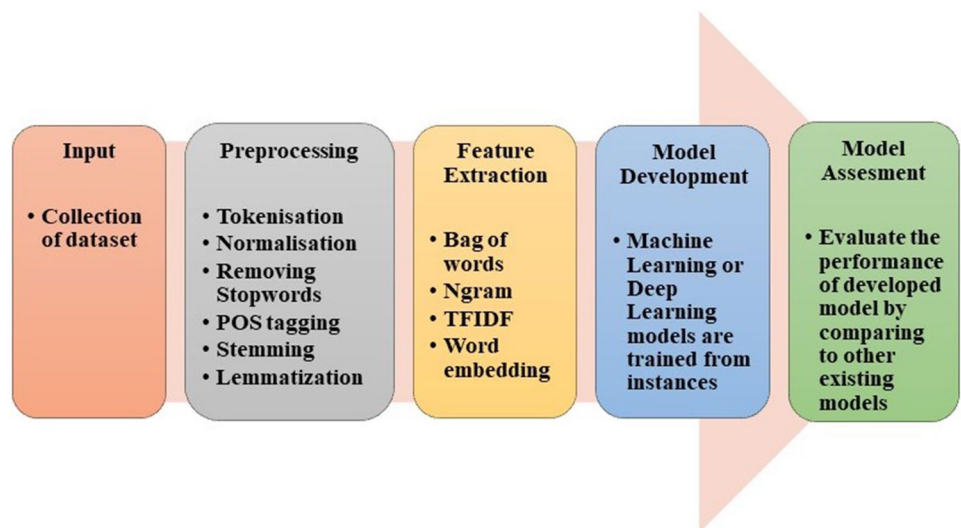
Input

• Collection of dataset

Preprocessing

• Tokenisation
• Normalisation
• Removing Stopwords
• POS tagging
• Stemming
• Lemmatization

Feature Extraction

• Bag of words
• Ngram
• TFIDF
• Word embedding

Model Development

• Machine Learning or Deep Learning models are trained from instances

Model Assesment

• Evaluate the performance of developed model by comparing to other existing models